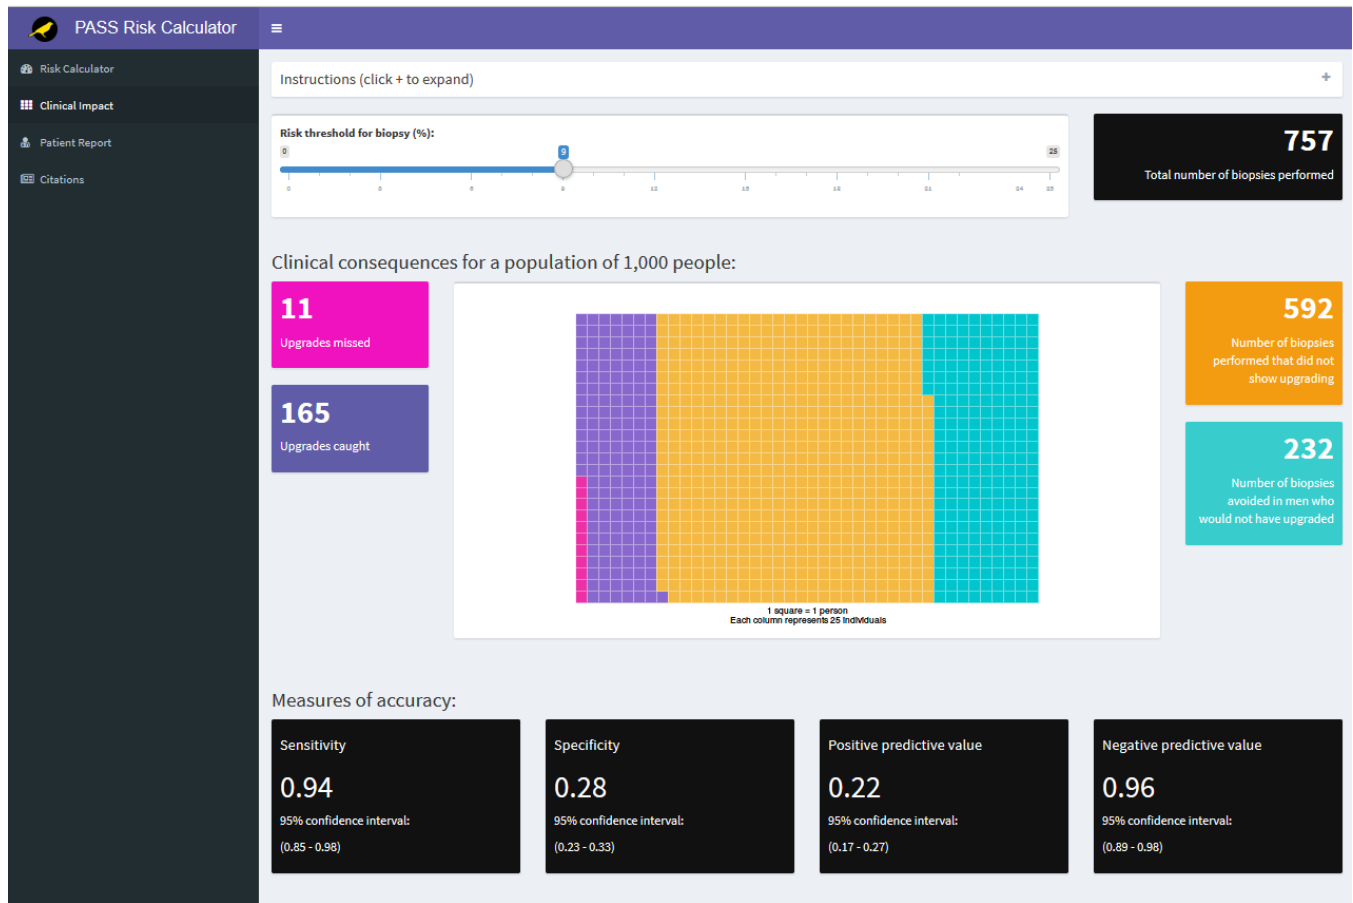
PASS Risk Calculator

≡

Risk Calculator

Clinical Impact

Patient Report

Citations

Instructions (click + to expand)

+

Risk threshold for biopsy (%):

0

9

25

0 3 6 9 12 15 18 21 24 25

757

Total number of biopsies performed

Clinical consequences for a population of 1,000 people:

11

Upgrades missed

165

Upgrades caught

1 square = 1 person
Each column represents 25 individuals

592

Number of biopsies performed that did not show upgrading

232

Number of biopsies avoided in men who would not have upgraded

Measures of accuracy:

Sensitivity

0.94

95% confidence interval:

(0.85 - 0.98)

Specificity

0.28

95% confidence interval:

(0.23 - 0.33)

Positive predictive value

0.22

95% confidence interval:

(0.17 - 0.27)

Negative predictive value

0.96

95% confidence interval:

(0.89 - 0.98)